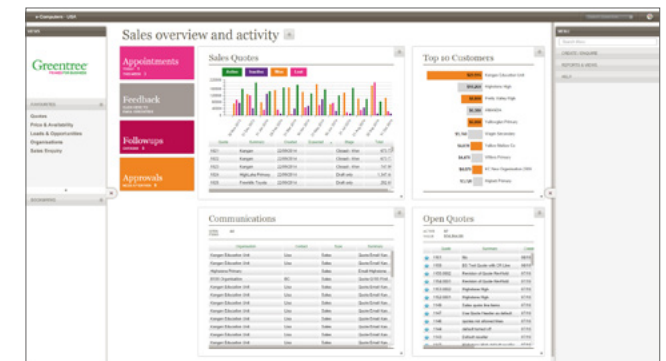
e-Computers - USA

Greentree

Sales overview and activity

Appointments

Feedback

Followups

Approvals

Sales Quotes

Active Inactive Won Lost

Top 10 Customers

Kangan Education Unit

Highstone High

Pretty Valley High

Hillcrest Primary

Communications

Open Quotes

Kangan Education Unit

Kangan Education Unit

Highstone High

Pretty Valley High

Quotes

Price & Availability

Leads & Opportunities

Organisations

Sales Enquiry